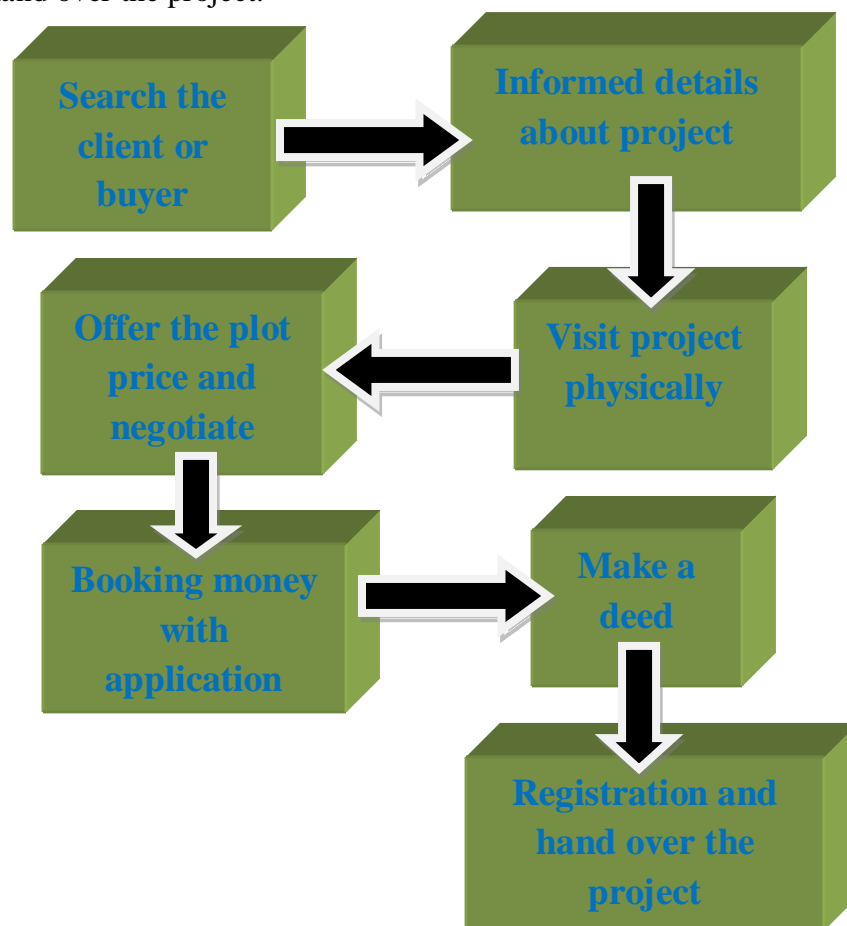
and over the project.

Search the client or buyer

Informed details about project

Visit project physically

Offer the plot price and negotiate

Booking money with application

Make a deed

Registration and hand over the project